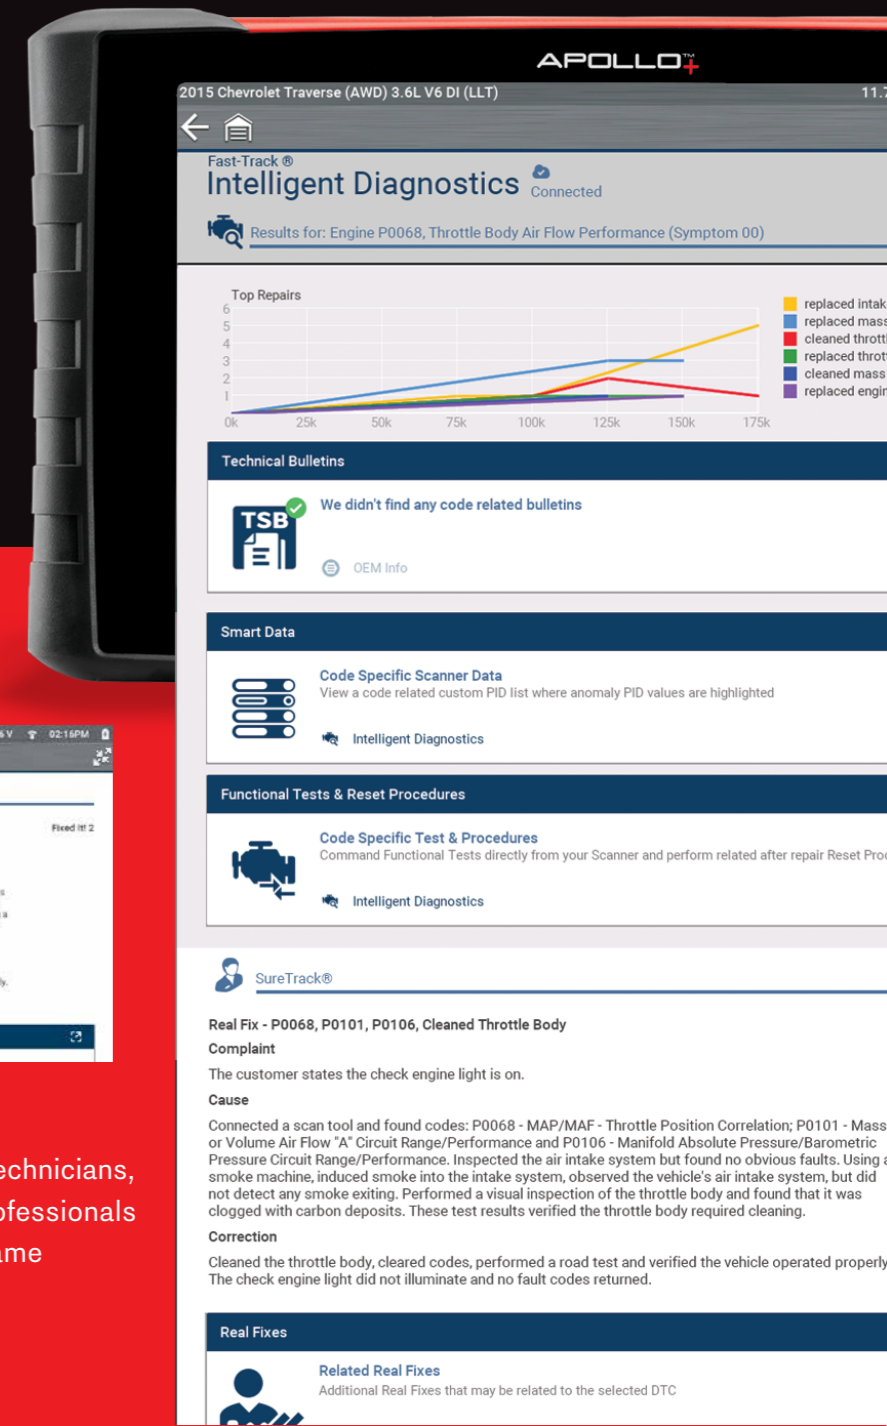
APOLLO+

2015 Chevrolet Traverse (AWD) 3.6L V6 DI (LLT)

11.7

Fast-Track ®
Intelligent Diagnostics
Connected

Results for: Engine P0068, Throttle Body Air Flow Performance (Symptom 00)

Top Repairs

6
5
4
3
2
1
0k 25k 50k 75k 100k 125k 150k 175k

replaced intak
replaced mass
cleaned thrott
replaced throt
cleaned mass
replaced engin

Technical Bulletins

TSB

We didn't find any code related bulletins

OEM Info

Smart Data

Code Specific Scanner Data
View a code related custom PID list where anomaly PID values are highlighted

Intelligent Diagnostics

Functional Tests & Reset Procedures

Code Specific Test & Procedures
Command Functional Tests directly from your Scanner and perform related after repair Reset Pro

Intelligent Diagnostics

SureTrack®

Real Fix - P0068, P0101, P0106, Cleaned Throttle Body

Complaint

The customer states the check engine light is on.

Cause

Connected a scan tool and found codes: P0068 - MAP/MAF - Throttle Position Correlation; P0101 - Mass or Volume Air Flow "A" Circuit Range/Performance and P0106 - Manifold Absolute Pressure/Barometric Pressure Circuit Range/Performance. Inspected the air intake system but found no obvious faults. Using a smoke machine, induced smoke into the intake system, observed the vehicle's air intake system, but did not detect any smoke exiting. Performed a visual inspection of the throttle body and found that it was clogged with carbon deposits. These test results verified the throttle body required cleaning.

Correction

Cleaned the throttle body, cleared codes, performed a road test and verified the vehicle operated properly The check engine light did not illuminate and no fault codes returned.

Real Fixes

Related Real Fixes
Additional Real Fixes that may be related to the selected DTC

6 V 02:16PM

Fixed It! 2

echnicians,
ofessionals
ame